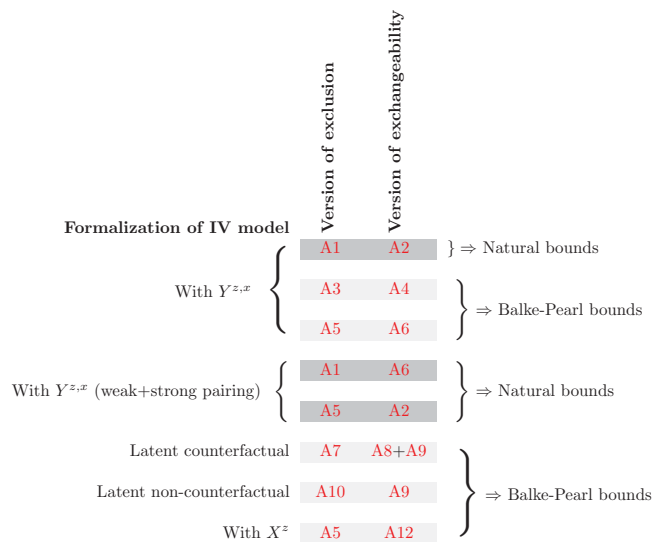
Version of exclusion

Version of exchangeability

Formalization of IV model

| | | | |
|---|---|---|---|
| With $Y^{z,x}$ | A1 | A2 | } $\Rightarrow$ Natural bounds |
| | A3 | A4 | $\Rightarrow$ Balke-Pearl bounds |
| | A5 | A6 | |
| With $Y^{z,x}$ (weak+strong pairing) | A1 | A6 | $\Rightarrow$ Natural bounds |
| | A5 | A2 | |
| Latent counterfactual | A7 | A8+A9 | $\Rightarrow$ Balke-Pearl bounds |
| Latent non-counterfactual | A10 | A9 | |
| With $X^z$ | A5 | A12 | |